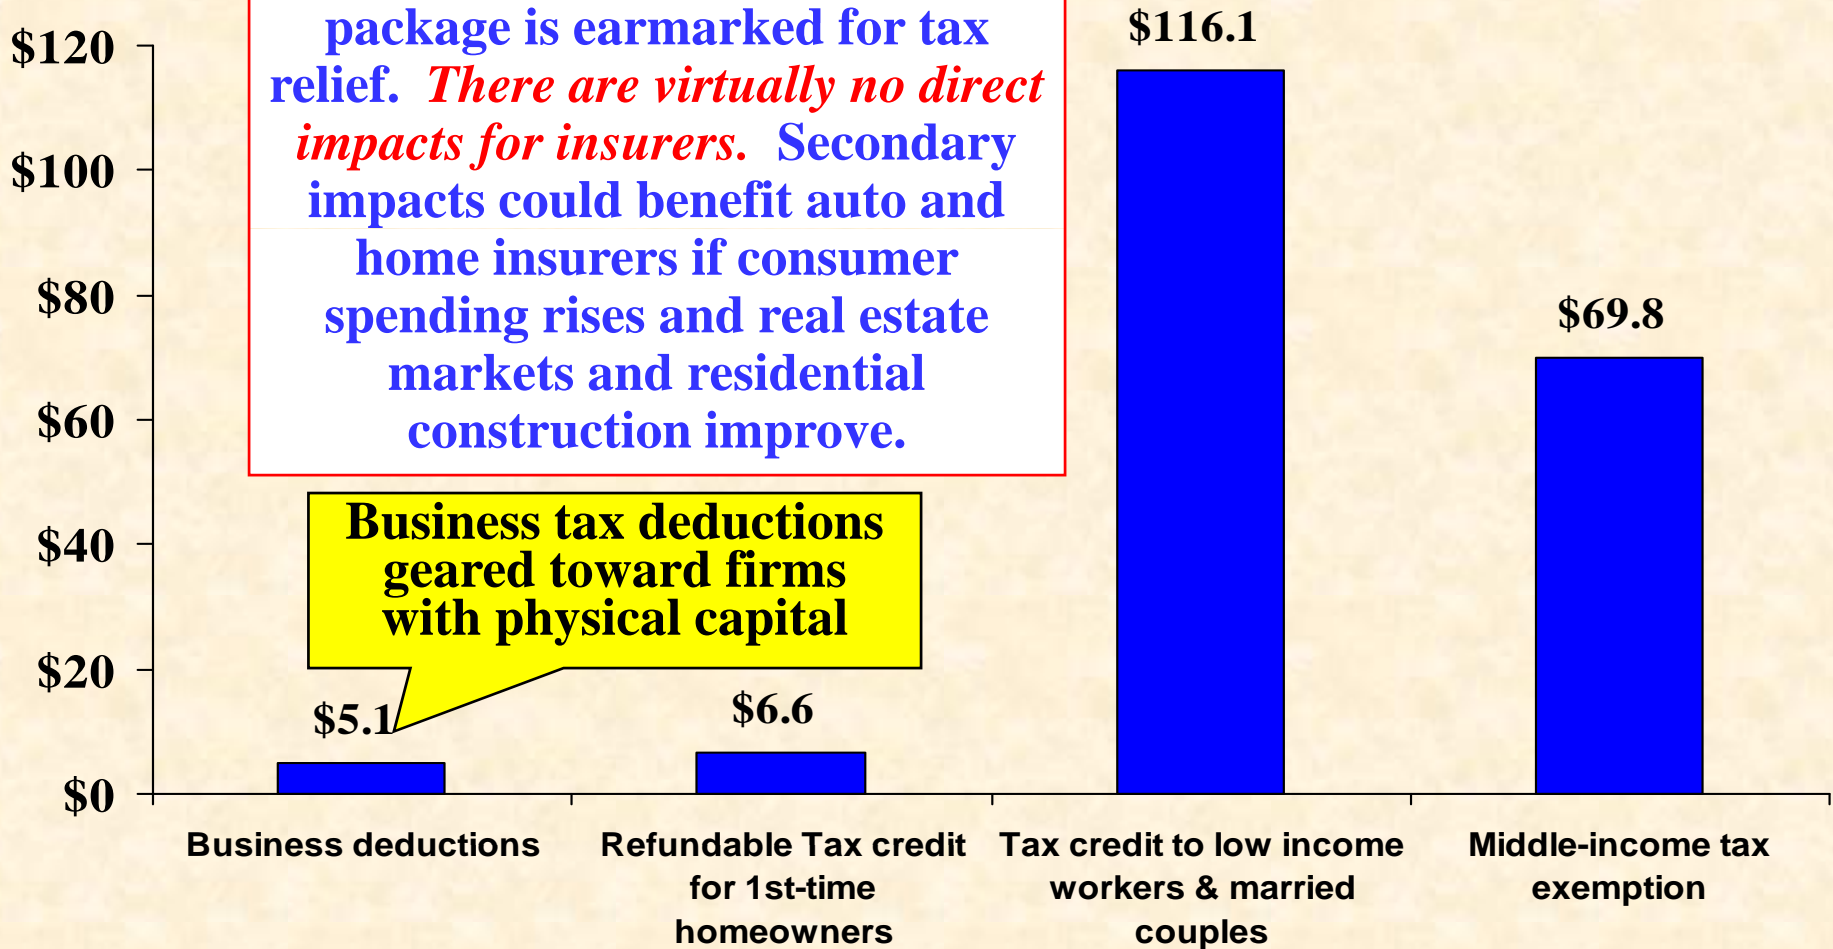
package is earmarked for tax relief. There are virtually no direct impacts for insurers. Secondary impacts could benefit auto and home insurers if consumer spending rises and real estate markets and residential construction improve.

Business tax deductions geared toward firms with physical capital

$120
$100
$80
$60
$40
$20
$0

$5.1
$6.6
$116.1
$69.8

Business deductions
Refundable Tax credit for 1st-time homeowners
Tax credit to low income workers & married couples
Middle-income tax exemption